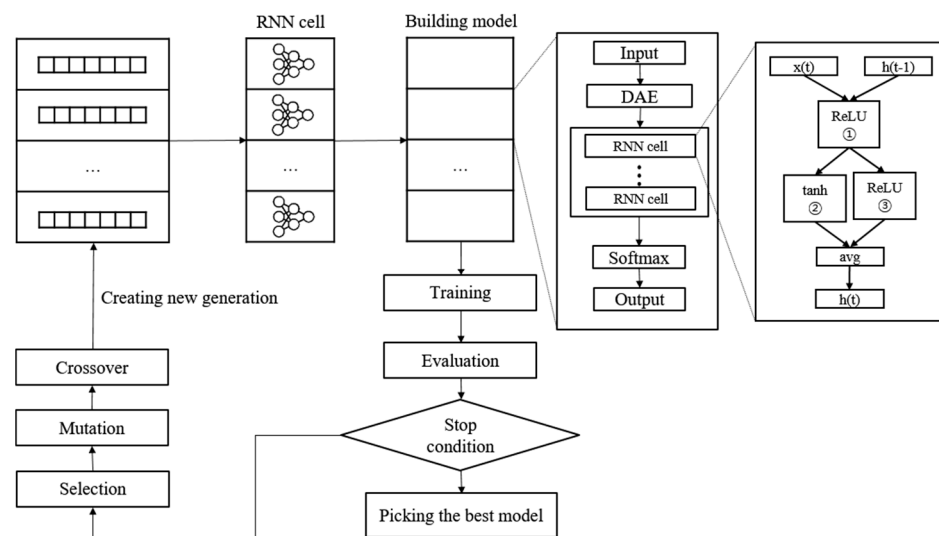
RNN cell

Building model

…

…

…

Input

DAE

RNN cell

RNN cell

Softmax

Output

x(t)

h(t-1)

ReLU
①

tanh
②

ReLU
③

avg

h(t)

Creating new generation

Training

Evaluation

Crossover

Mutation

Selection

Stop condition

Picking the best model